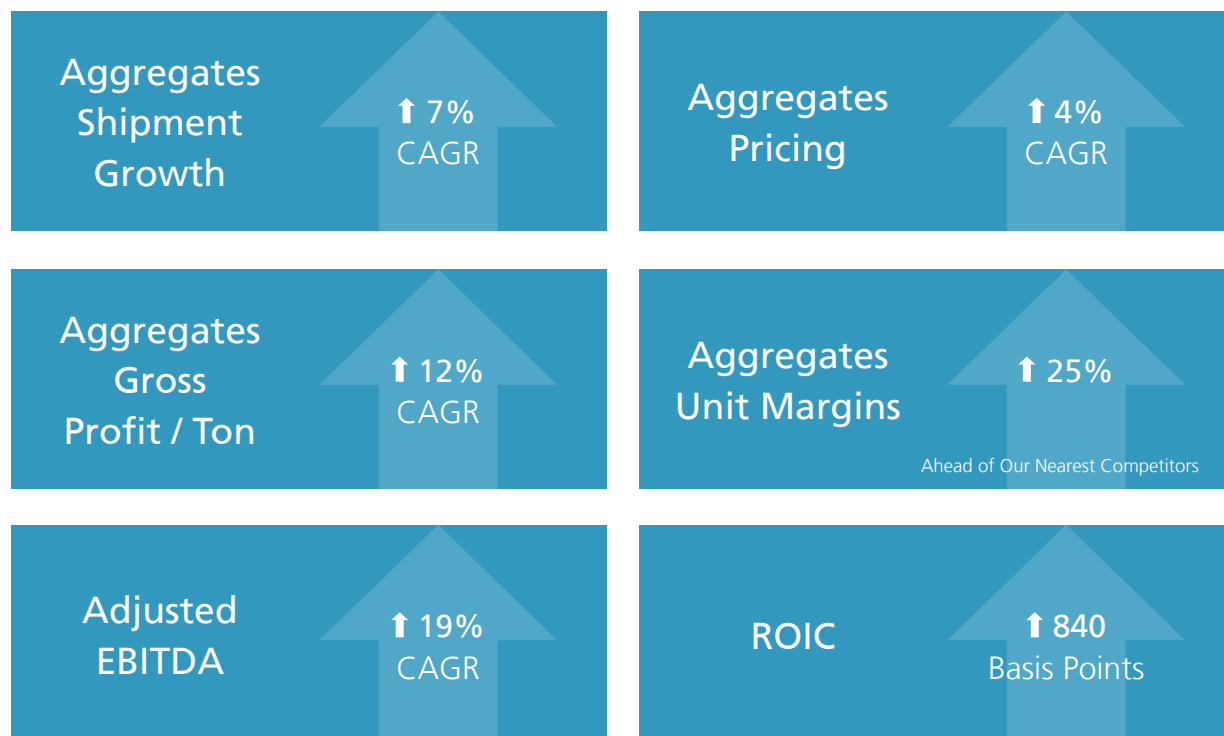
Aggregates Shipment Growth

⬆ 7% CAGR

Aggregates Pricing

⬆ 4% CAGR

Aggregates Gross Profit / Ton

⬆ 12% CAGR

Aggregates Unit Margins

⬆ 25%

Ahead of Our Nearest Competitors

Adjusted EBITDA

⬆ 19% CAGR

ROIC

⬆ 840 Basis Points